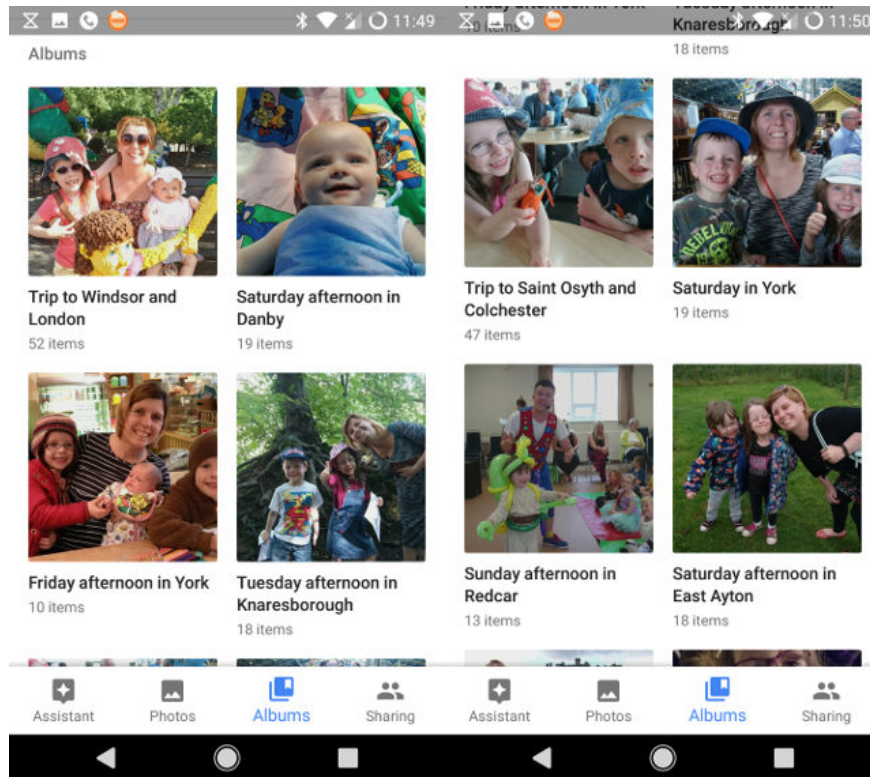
11:49

Albums

Trip to Windsor and London
52 items

Saturday afternoon in Danby
19 items

Friday afternoon in York
10 items

Tuesday afternoon in Knaresborough
18 items

Assistant Photos Albums Sharing

11:50

Knaresborough
18 items

Trip to Saint Osyth and Colchester
47 items

Saturday in York
19 items

Sunday afternoon in Redcar
13 items

Saturday afternoon in East Ayton
18 items

Assistant Photos Albums Sharing